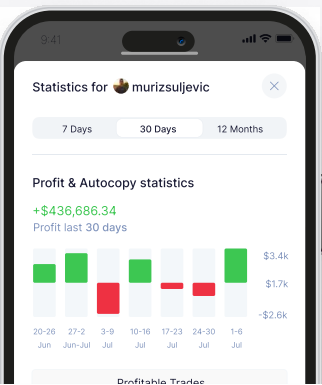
9:41

Statistics for murizsuljevic

7 Days
30 Days
12 Months

Profit & Autocopy statistics

+$436,686.34
Profit last 30 days

$3.4k
$1.7k
-$2.6k

20-26 Jun
27-2 Jun-Jul
3-9 Jul
10-16 Jul
17-23 Jul
24-30 Jul
1-6 Jul

Profitable Trades